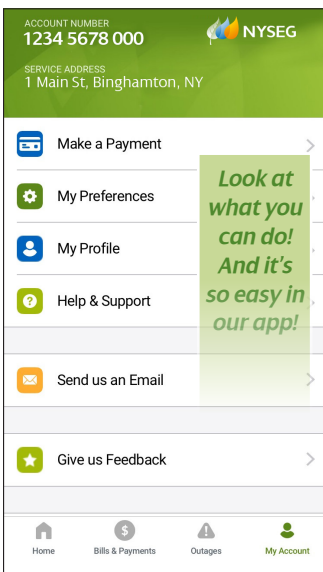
ACCOUNT NUMBER
1234 5678 000

NYSEG

SERVICE ADDRESS
1 Main St, Binghamton, NY

Make a Payment

My Preferences

My Profile

Help & Support

Send us an Email

Give us Feedback

Look at what you can do! And it's so easy in our app!

Home
Bills & Payments
Outages
My Account